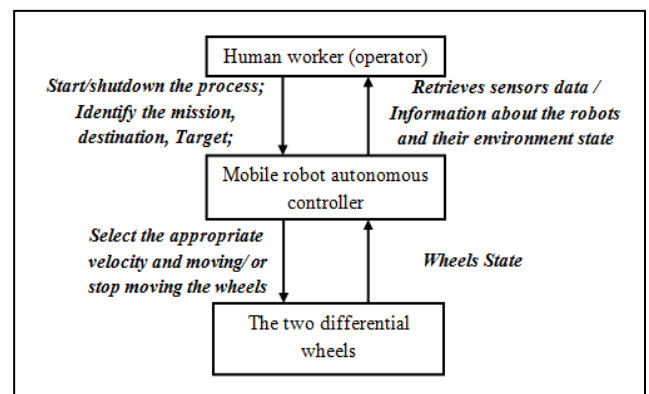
Human worker (operator)

Start/shutdown the process; Identify the mission, destination, Target;

Retrieves sensors data / Information about the robots and their environment state

Mobile robot autonomous controller

Select the appropriate velocity and moving/ or stop moving the wheels

Wheels State

The two differential wheels